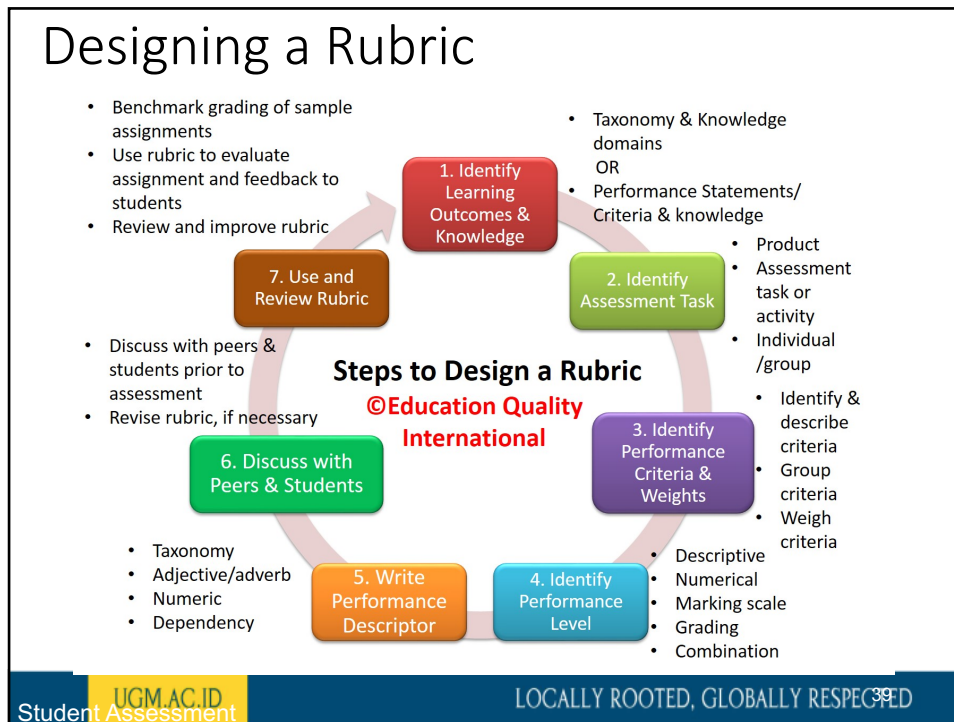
Designing a Rubric

- Benchmark grading of sample assignments
- Use rubric to evaluate assignment and feedback to students
- Review and improve rubric

1. Identify Learning Outcomes & Knowledge

- Taxonomy & Knowledge domains
OR
- Performance Statements/ Criteria & knowledge

7. Use and Review Rubric

2. Identify Assessment Task

- Product
- Assessment task or activity
- Individual /group

- Discuss with peers & students prior to assessment
- Revise rubric, if necessary

Steps to Design a Rubric
©Education Quality International

3. Identify Performance Criteria & Weights

- Identify & describe criteria
- Group criteria
- Weigh criteria

6. Discuss with Peers & Students

- Taxonomy
- Adjective/adverb
- Numeric
- Dependency

5. Write Performance Descriptor

4. Identify Performance Level

- Descriptive
- Numerical
- Marking scale
- Grading
- Combination

Student Assessment UGM.AC.ID LOCALLY ROOTED, GLOBALLY RESPECTED 39